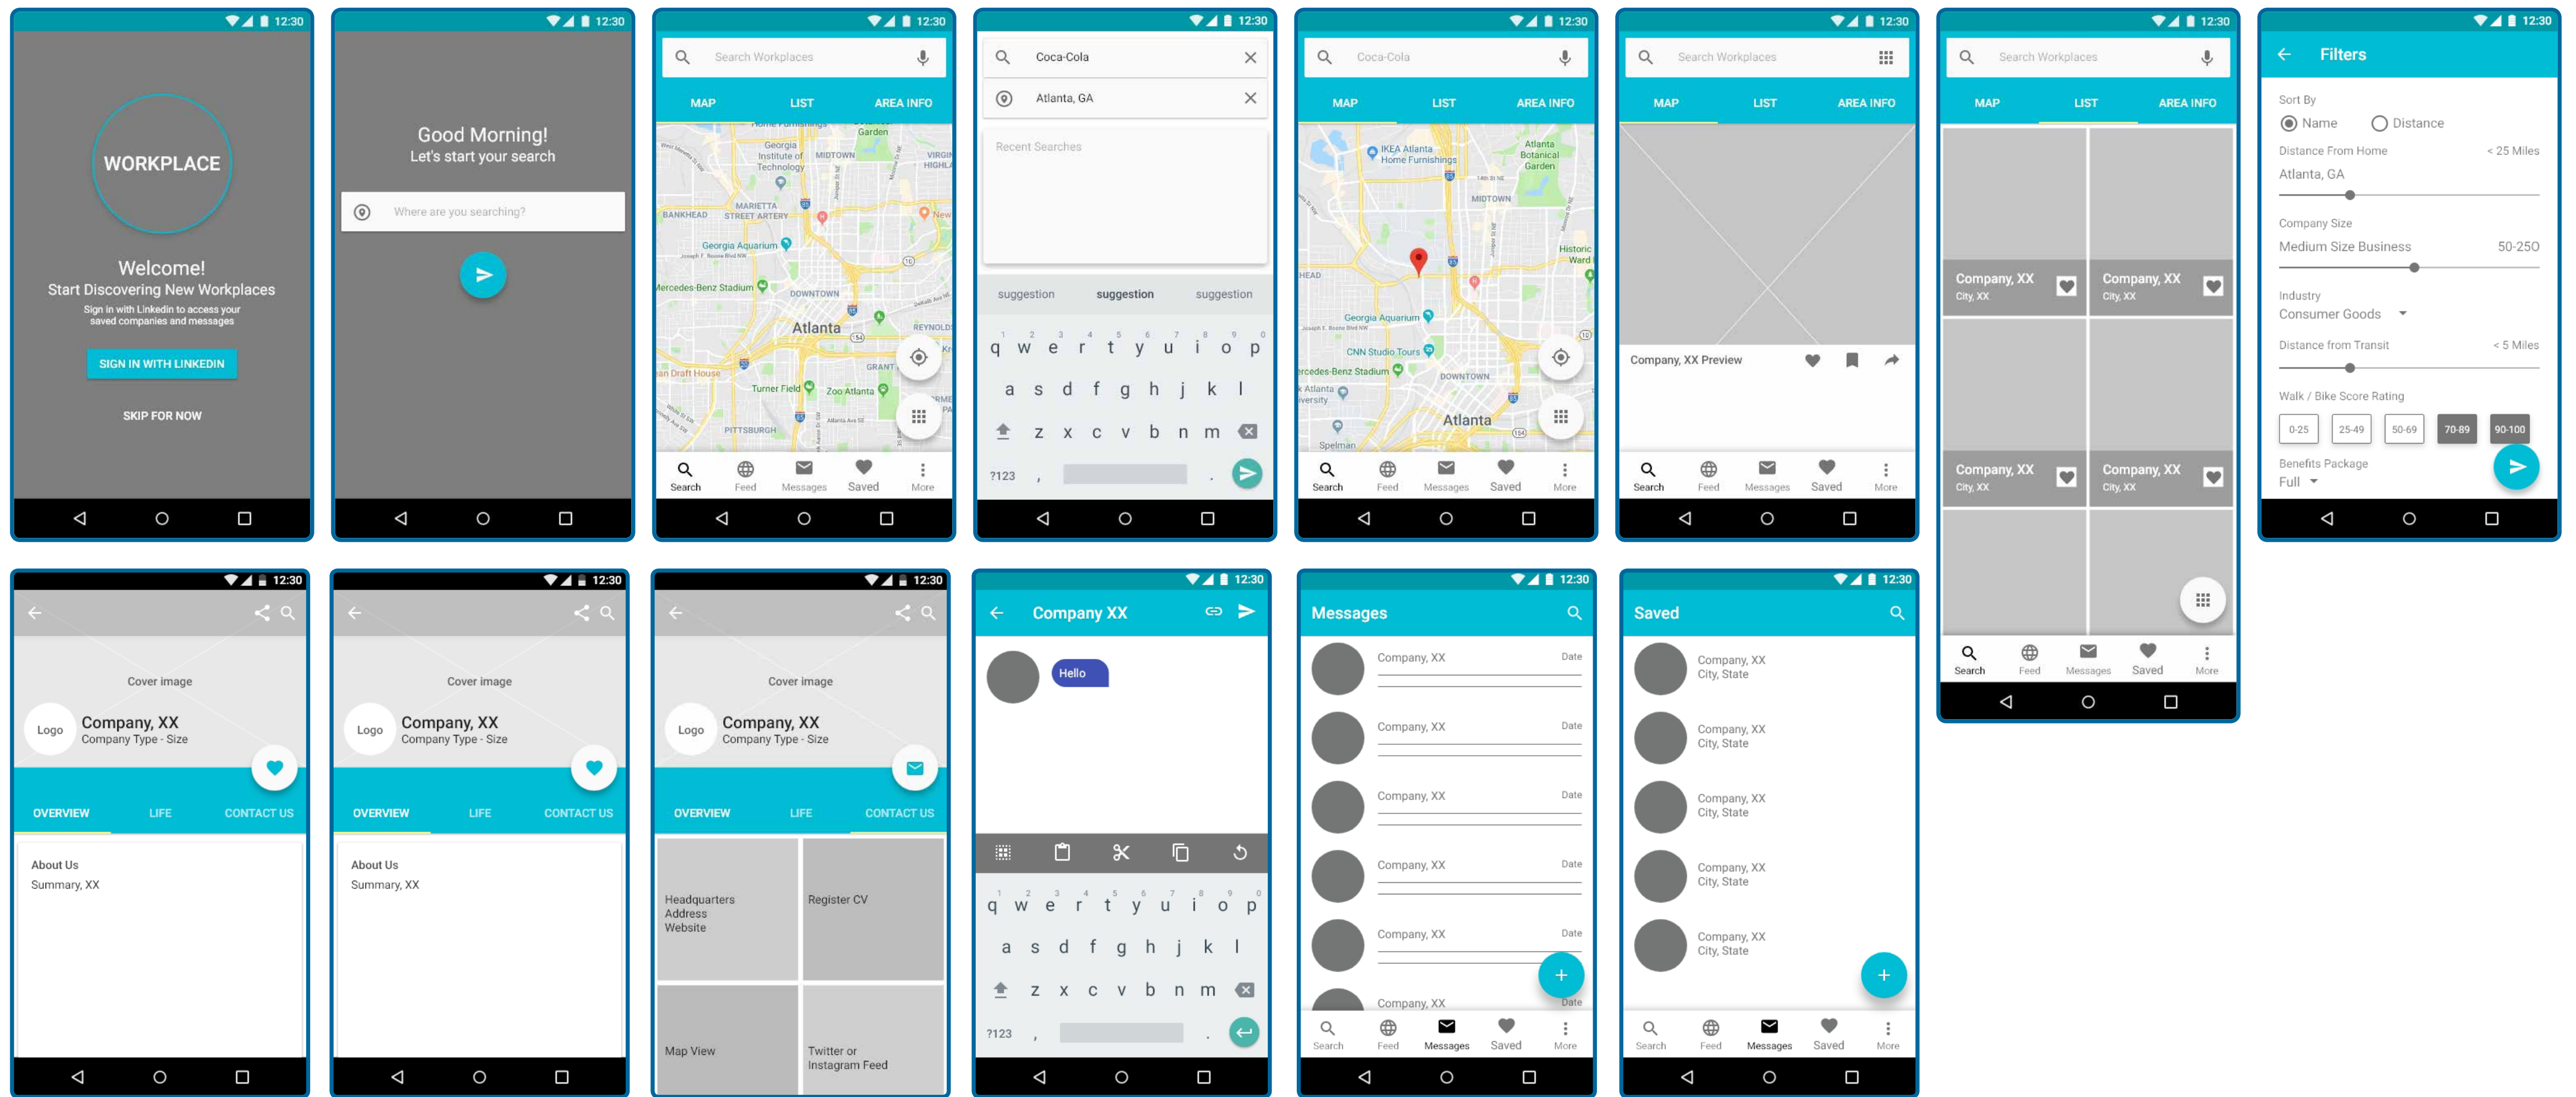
12:30

WORKPLACE

Welcome!
Start Discovering New Workplaces
Sign in with Linkedin to access your saved companies and messages

SIGN IN WITH LINKEDIN

SKIP FOR NOW

12:30

Good Morning!
Let's start your search

Where are you searching?

12:30

Search Workplaces

MAP LIST AREA INFO

Atlanta

Search Feed Messages Saved More

12:30

Coca-Cola

Atlanta, GA

Recent Searches

suggestion suggestion suggestion

q w e r t y u i o p
a s d f g h j k l
z x c v b n m
?123 , .

12:30

Coca-Cola

MAP LIST AREA INFO

Atlanta

Search Feed Messages Saved More

12:30

Search Workplaces

MAP LIST AREA INFO

Company, XX Preview

Search Feed Messages Saved More

12:30

Search Workplaces

MAP LIST AREA INFO

Company, XX
City, XX

Company, XX
City, XX

Company, XX
City, XX

Company, XX
City, XX

Search Feed Messages Saved More

12:30

Filters

Sort By
Name Distance

Distance From Home < 25 Miles
Atlanta, GA

Company Size
Medium Size Business 50-250

Industry
Consumer Goods

Distance from Transit < 5 Miles

Walk / Bike Score Rating
0-25 25-49 50-69 70-89 90-100

Benefits Package
Full

12:30

Cover image
Logo Company, XX
Company Type - Size

OVERVIEW LIFE CONTACT US

About Us
Summary, XX

12:30

Cover image
Logo Company, XX
Company Type - Size

OVERVIEW LIFE CONTACT US

About Us
Summary, XX

12:30

Cover image
Logo Company, XX
Company Type - Size

OVERVIEW LIFE CONTACT US

Headquarters
Address
Website

Register CV

Map View

Twitter or
Instagram Feed

12:30

Company XX

Hello

q w e r t y u i o p
a s d f g h j k l
z x c v b n m
?123 , .

12:30

Messages

Company, XX Date
Company, XX Date
Company, XX Date
Company, XX Date
Company, XX Date
Company, XX Date

Search Feed Messages Saved More

12:30

Saved

Company, XX
City, State
Company, XX
City, State
Company, XX
City, State
Company, XX
City, State
Company, XX
City, State

Search Feed Messages Saved More